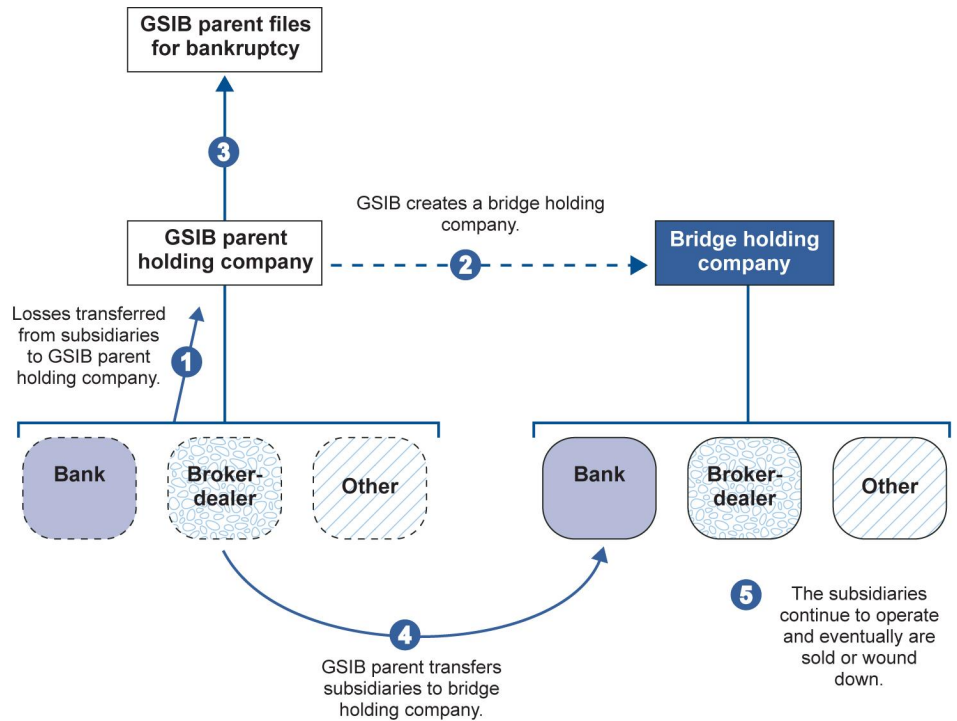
GSIB parent files for bankruptcy

3

GSIB creates a bridge holding company.

GSIB parent holding company

2

Bridge holding company

Losses transferred from subsidiaries to GSIB parent holding company.

1

Bank

Broker-dealer

Other

Bank

Broker-dealer

Other

5

The subsidiaries continue to operate and eventually are sold or wound down.

4

GSIB parent transfers subsidiaries to bridge holding company.